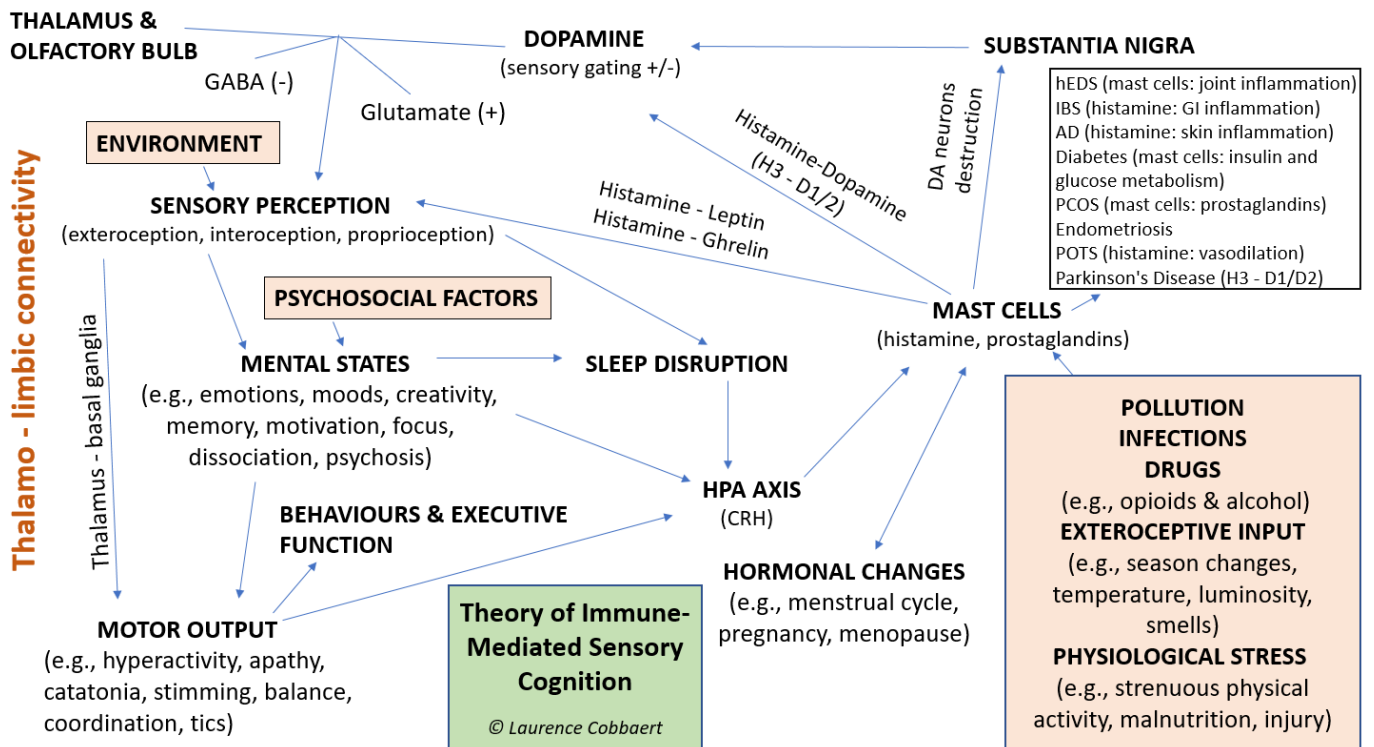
THALAMUS & OLFACTORY BULB

GABA (-)

Glutamate (+)

DOPAMINE
(sensory gating +/-)

SUBSTANTIA NIGRA

DA neurons destruction

hEDS (mast cells: joint inflammation)
IBS (histamine: GI inflammation)
AD (histamine: skin inflammation)
Diabetes (mast cells: insulin and glucose metabolism)
PCOS (mast cells: prostaglandins)
Endometriosis
POTS (histamine: vasodilation)
Parkinson's Disease (H3 - D1/D2)

Thalamo - limbic connectivity

ENVIRONMENT

SENSORY PERCEPTION
(exteroception, interoception, proprioception)

Histamine-Dopamine
(H3 - D1/2)

Histamine - Leptin
Histamine - Ghrelin

MAST CELLS
(histamine, prostaglandins)

PSYCHOSOCIAL FACTORS

Thalamus - basal ganglia

MENTAL STATES
(e.g., emotions, moods, creativity, memory, motivation, focus, dissociation, psychosis)

SLEEP DISRUPTION

HPA AXIS
(CRH)

BEHAVIOURS & EXECUTIVE FUNCTION

MOTOR OUTPUT
(e.g., hyperactivity, apathy, catatonia, stimming, balance, coordination, tics)

Theory of Immune-Mediated Sensory Cognition
© Laurence Cobbaert

HORMONAL CHANGES
(e.g., menstrual cycle, pregnancy, menopause)

POLLUTION
INFECTIONS
DRUGS
(e.g., opioids & alcohol)
EXTEROCEPTIVE INPUT
(e.g., season changes, temperature, luminosity, smells)
PHYSIOLOGICAL STRESS
(e.g., strenuous physical activity, malnutrition, injury)